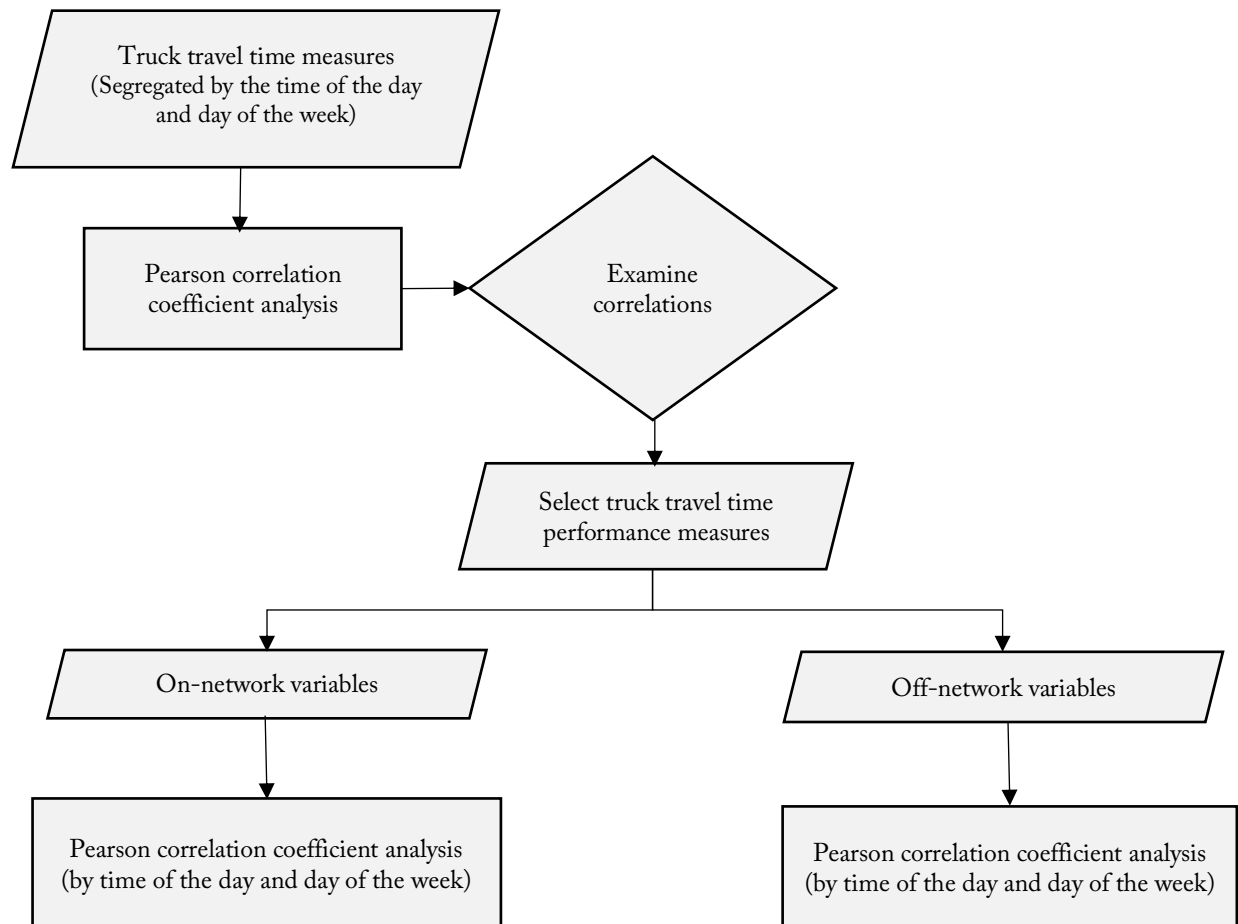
Truck travel time measures
(Segregated by the time of the day and day of the week)

Pearson correlation coefficient analysis

Examine correlations

Select truck travel time performance measures

On-network variables

Off-network variables

Pearson correlation coefficient analysis
(by time of the day and day of the week)

Pearson correlation coefficient analysis
(by time of the day and day of the week)